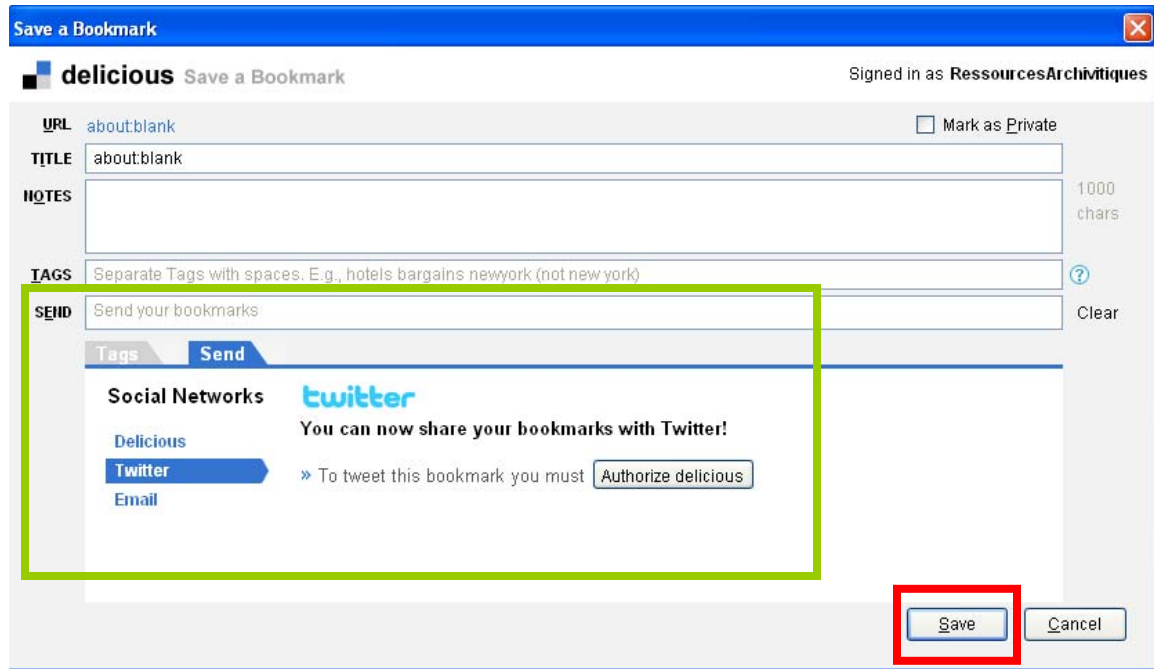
Save a Bookmark

delicious Save a Bookmark

Signed in as RessourcesArchivitiques

URL about:blank

Mark as Private

TITLE about:blank

NOTES

1000 chars

TAGS Separate Tags with spaces. E.g., hotels bargains newyork (not new york)

?

SEND Send your bookmarks

Clear

Tags Send

Social Networks

Delicious

Twitter

Email

twitter

You can now share your bookmarks with Twitter!

» To tweet this bookmark you must Authorize delicious

Save

Cancel